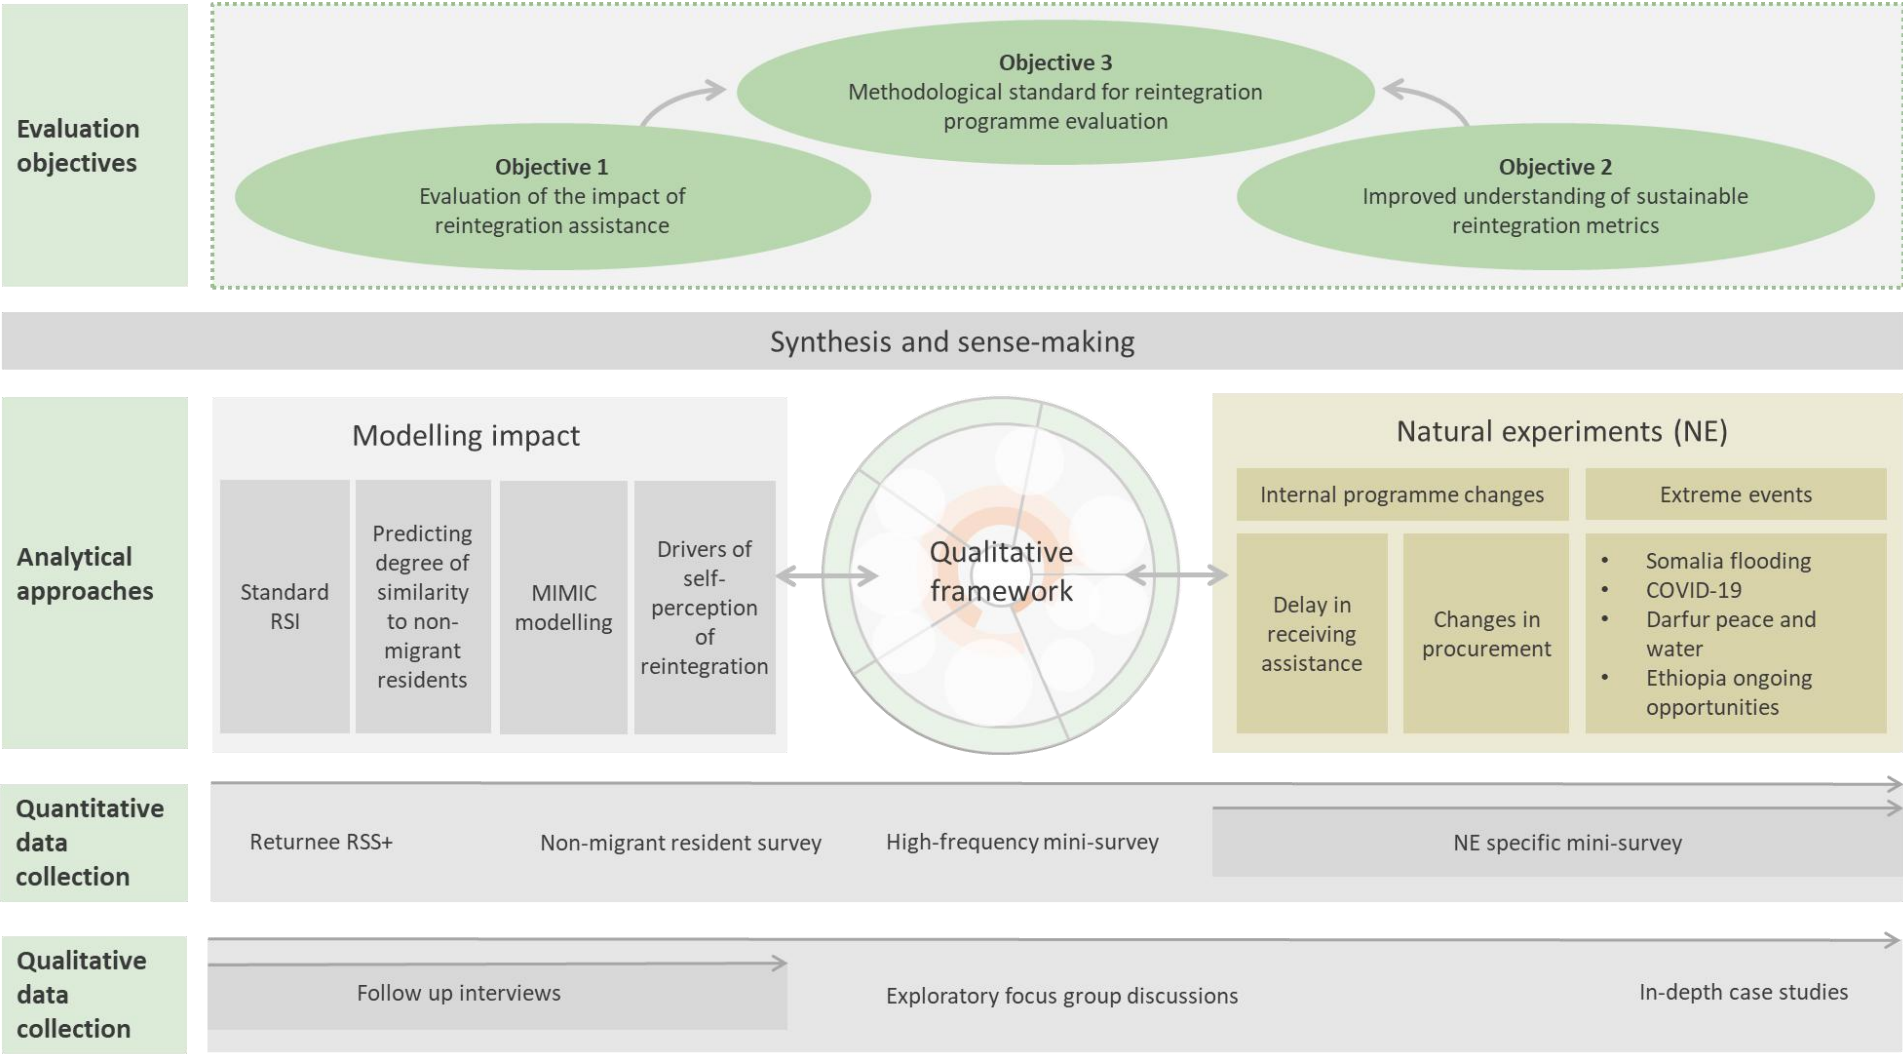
Evaluation objectives

Objective 3
Methodological standard for reintegration programme evaluation

Objective 1
Evaluation of the impact of reintegration assistance

Objective 2
Improved understanding of sustainable reintegration metrics

Synthesis and sense-making

Analytical approaches

Modelling impact

Standard RSI

Predicting degree of similarity to non-migrant residents

MIMIC modelling

Drivers of self-perception of reintegration

Qualitative framework

Natural experiments (NE)

Internal programme changes

Extreme events

Delay in receiving assistance

Changes in procurement

- Somalia flooding
- COVID-19
- Darfur peace and water
- Ethiopia ongoing opportunities

Quantitative data collection

Returnee RSS+

Non-migrant resident survey

High-frequency mini-survey

NE specific mini-survey

Qualitative data collection

Follow up interviews

Exploratory focus group discussions

In-depth case studies